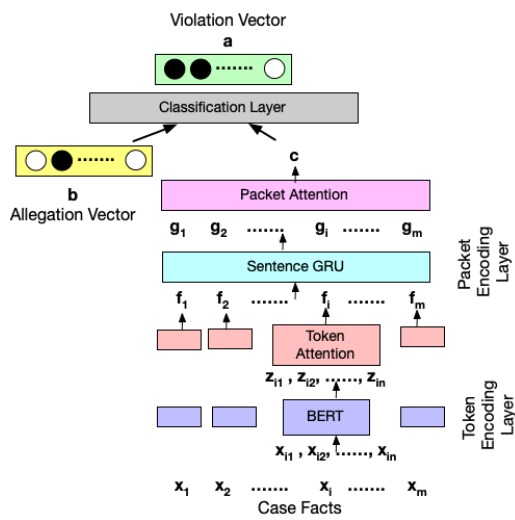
Violation Vector

$\mathbf{a}$

Classification Layer

$\mathbf{b}$

Allegation Vector

$\mathbf{c}$

Packet Attention

$\mathbf{g_1}$ $\mathbf{g_2}$ ....... $\mathbf{g_i}$ ....... $\mathbf{g_m}$

Sentence GRU

Packet Encoding Layer

$\mathbf{f_1}$ $\mathbf{f_2}$ ....... $\mathbf{f_i}$ ....... $\mathbf{f_m}$

Token Attention

$\mathbf{z_{i1}}$ , $\mathbf{z_{i2}}$, ......, $\mathbf{z_{in}}$

BERT

Token Encoding Layer

$\mathbf{x_{i1}}$ , $\mathbf{x_{i2}}$, ......, $\mathbf{x_{in}}$

$\mathbf{x_1}$ $\mathbf{x_2}$ ....... $\mathbf{x_i}$ ....... $\mathbf{x_m}$

Case Facts